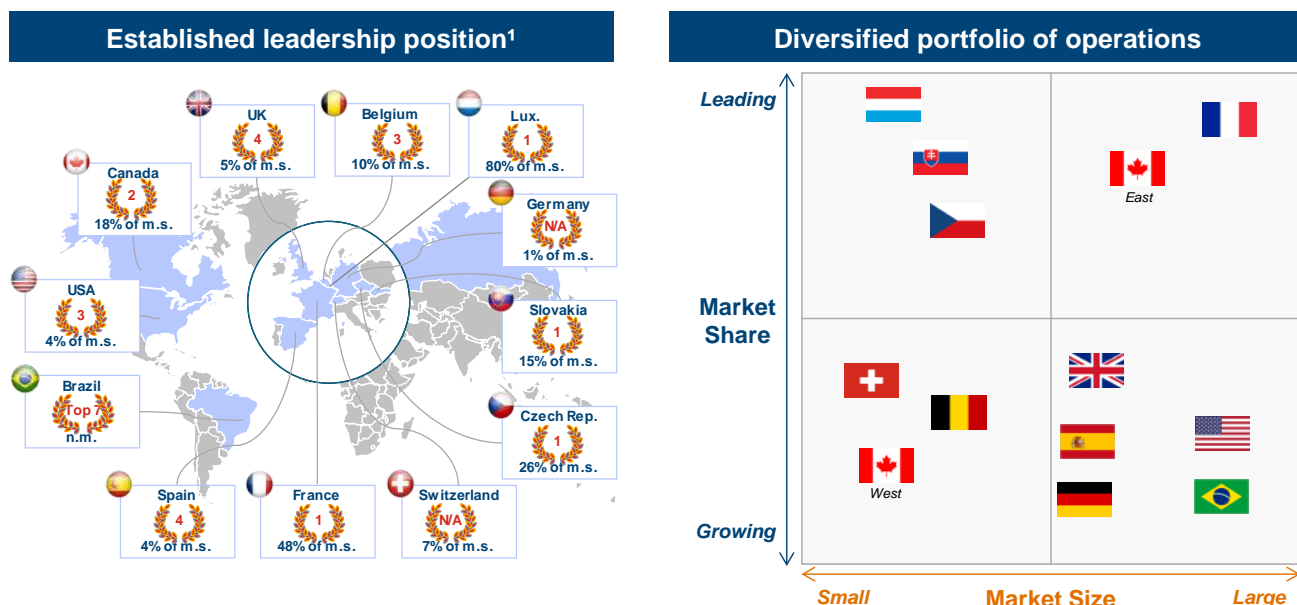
Established leadership position¹

UK
4
5% of m.s.

Belgium
3
10% of m.s.

Lux.
1
80% of m.s.

Canada
2
18% of m.s.

Germany
N/A
1% of m.s.

USA
3
4% of m.s.

Slovakia
1
15% of m.s.

Brazil
Top 7
n.m.

Czech Rep.
1
26% of m.s.

Spain
4
4% of m.s.

France
1
48% of m.s.

Switzerland
N/A
7% of m.s.

Diversified portfolio of operations

Leading

East

Market Share

West

Growing

Small

Market Size

Large